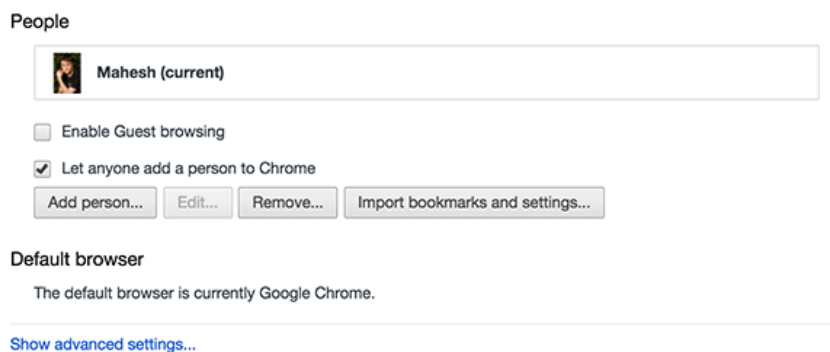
People

Mahesh (current)

Enable Guest browsing

Let anyone add a person to Chrome

Add person... Edit... Remove... Import bookmarks and settings...

Default browser

The default browser is currently Google Chrome.

Show advanced settings...